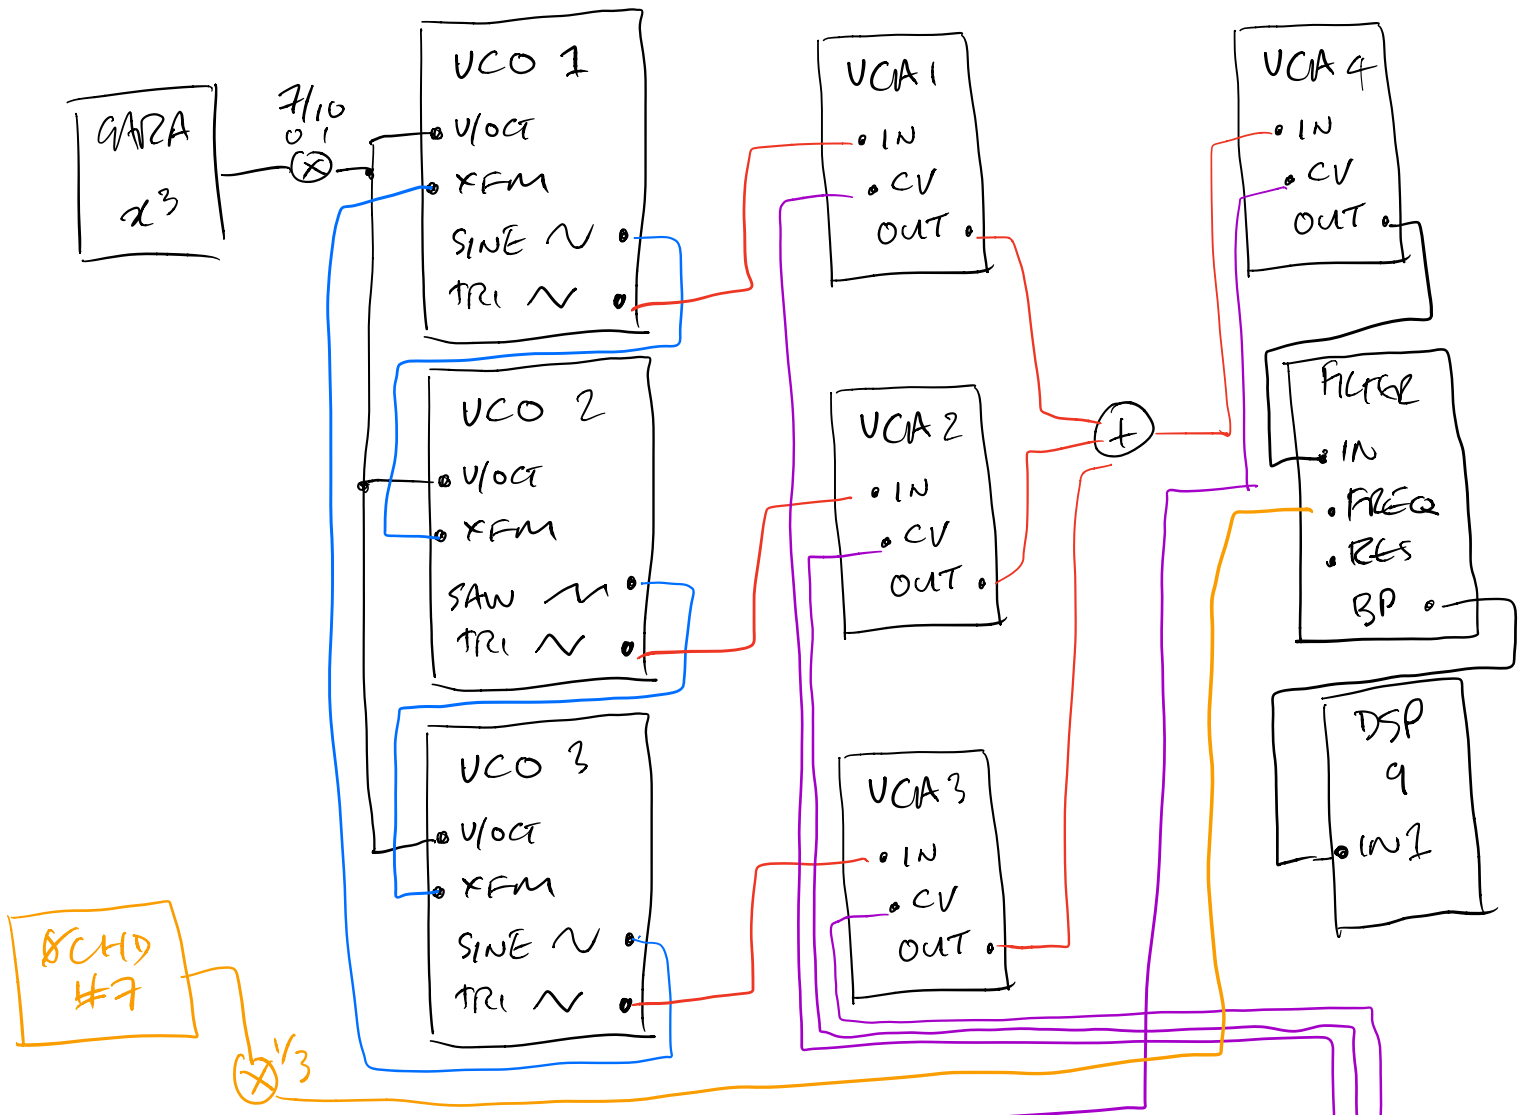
GARA
$x^3$

7/10

VCO 1
V/OCT
XFM
SINE
TRI

VCO 2
V/OCT
XFM
SAW
TRI

VCO 3
V/OCT
XFM
SINE
TRI

VCA 1
IN
CV
OUT

VCA 2
IN
CV
OUT

VCA 3
IN
CV
OUT

+

VCA 4
IN
CV
OUT

FILTER
IN
FREQ
RES
BP

DSP
9
IN1

8CHD
#7

1/3